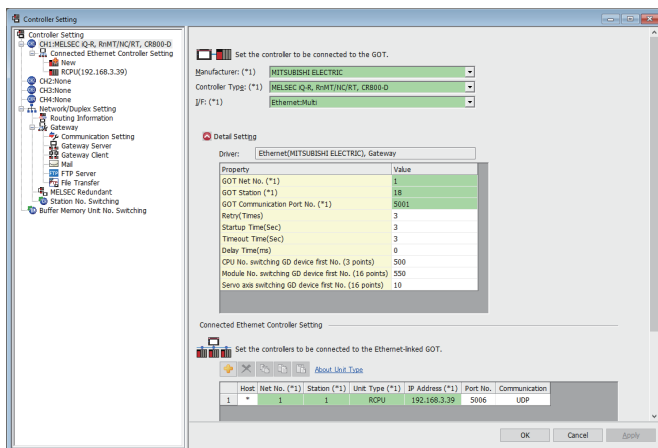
Controller Setting

Controller Setting
CH1:MELSEC iQ-R, RnMT/NC/RT, CR800-D
Connected Ethernet Controller Setting
New
RCPU(192.168.3.39)
CH2:None
CH3:None
CH4:None
Network/Duplex Setting
Routing Information
Gateway
Communication Setting
Gateway Server
Gateway Client
Mail
FTP Server
File Transfer
MELSEC Redundant
Station No. Switching
Buffer Memory Unit No. Switching

Set the controller to be connected to the GOT.

Manufacturer: (*1) MITSUBISHI ELECTRIC
Controller Type: (*1) MELSEC iQ-R, RnMT/NC/RT, CR800-D
I/F: (*1) Ethernet:Multi

Detail Setting
Driver: Ethernet(MITSUBISHI ELECTRIC), Gateway

| Property | Value |
|---|---|
| GOT Net No. (*1) | 1 |
| GOT Station (*1) | 18 |
| GOT Communication Port No. (*1) | 5001 |
| Retry(Times) | 3 |
| Startup Time(Sec) | 3 |
| Timeout Time(Sec) | 3 |
| Delay Time(ms) | 0 |
| CPU No. switching GD device first No. (3 points) | 500 |
| Module No. switching GD device first No. (16 points) | 550 |
| Servo axis switching GD device first No. (16 points) | 10 |

Connected Ethernet Controller Setting

Set the controllers to be connected to the Ethernet-linked GOT.

About Unit Type

| | Host | Net No. (*1) | Station (*1) | Unit Type (*1) | IP Address (*1) | Port No. | Communication |
|---|---|---|---|---|---|---|---|
| 1 | * | 1 | 1 | RCPU | 192.168.3.39 | 5006 | UDP |

OK Cancel Apply